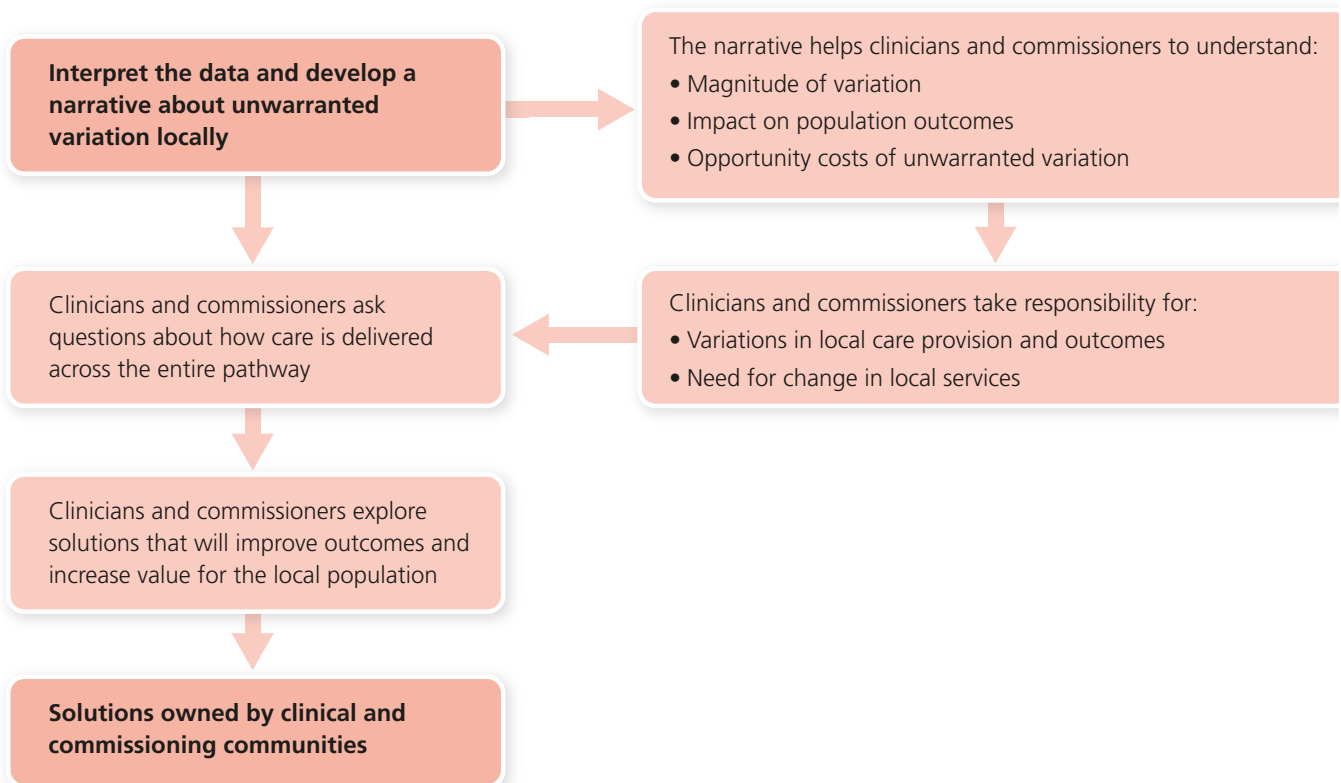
Interpret the data and develop a narrative about unwarranted variation locally

The narrative helps clinicians and commissioners to understand:
• Magnitude of variation
• Impact on population outcomes
• Opportunity costs of unwarranted variation

Clinicians and commissioners take responsibility for:
• Variations in local care provision and outcomes
• Need for change in local services

Clinicians and commissioners ask questions about how care is delivered across the entire pathway

Clinicians and commissioners explore solutions that will improve outcomes and increase value for the local population

Solutions owned by clinical and commissioning communities